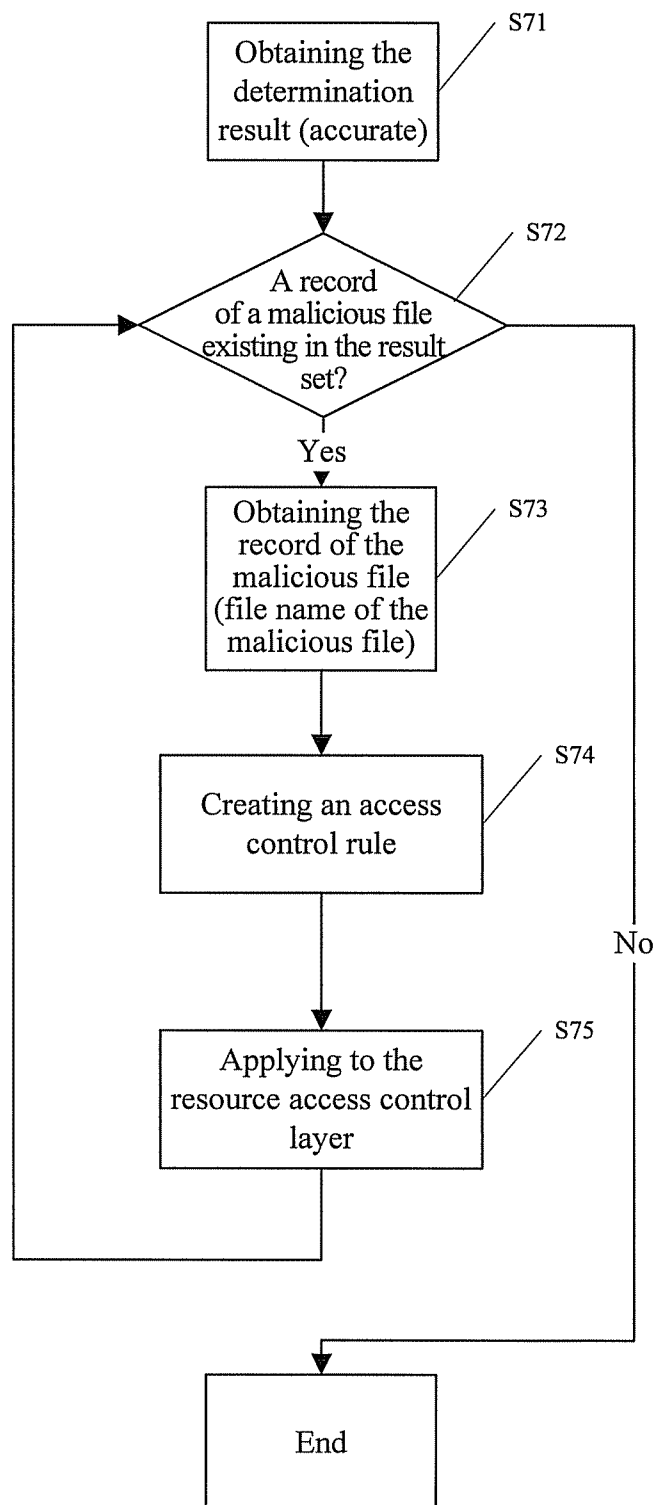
S71
Obtaining the determination result (accurate)

S72
A record of a malicious file existing in the result set?

Yes

S73
Obtaining the record of the malicious file (file name of the malicious file)

S74
Creating an access control rule

No

S75
Applying to the resource access control layer

End